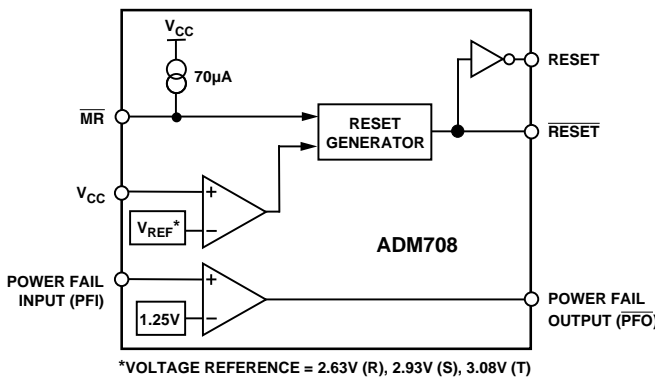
$V_{CC}$

70µA

$\overline{MR}$

RESET GENERATOR

RESET

$\overline{RESET}$

$V_{CC}$

+

−

$V_{REF}$*

ADM708

POWER FAIL INPUT (PFI)

+

−

1.25V

POWER FAIL OUTPUT ($\overline{PFO}$)

*VOLTAGE REFERENCE = 2.63V (R), 2.93V (S), 3.08V (T)